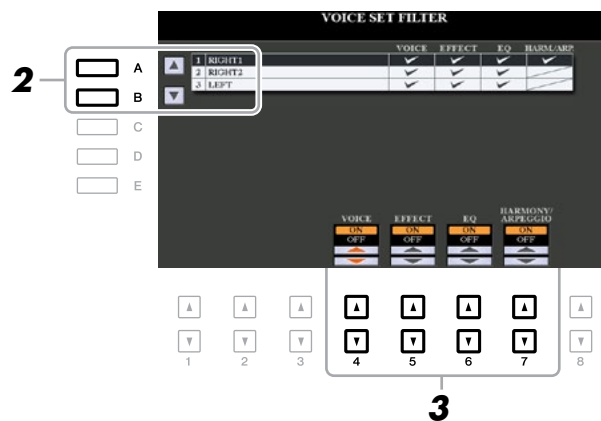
VOICE SET FILTER

2

A
B
C
D
E

| | VOICE | EFFECT | EQ | HARM/ARP |
|---|---|---|---|---|
| 1 RIGHT1 | ✓ | ✓ | ✓ | ✓ |
| 2 RIGHT2 | ✓ | ✓ | ✓ | |
| 3 LEFT | ✓ | ✓ | ✓ | |

VOICE
ON
OFF

EFFECT
ON
OFF

EQ
ON
OFF

HARMONY/ ARPEGGIO
ON
OFF

1 2 3 4 5 6 7 8

3